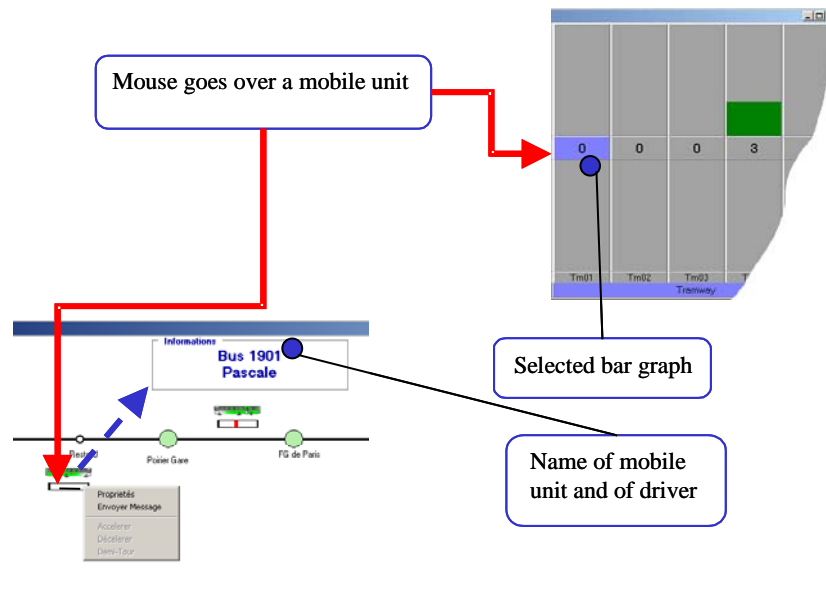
Mouse goes over a mobile unit

0
0
0
3

Tm01
Tm02
Tm03
T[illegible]
Tramway

Selected bar graph

Informations
Bus 1901
Pascale

Rest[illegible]
Poirier Gare
FG de Paris

Propriétés
Envoyer Message
Accelerer
Decelerer
Demi-Tour

Name of mobile unit and of driver